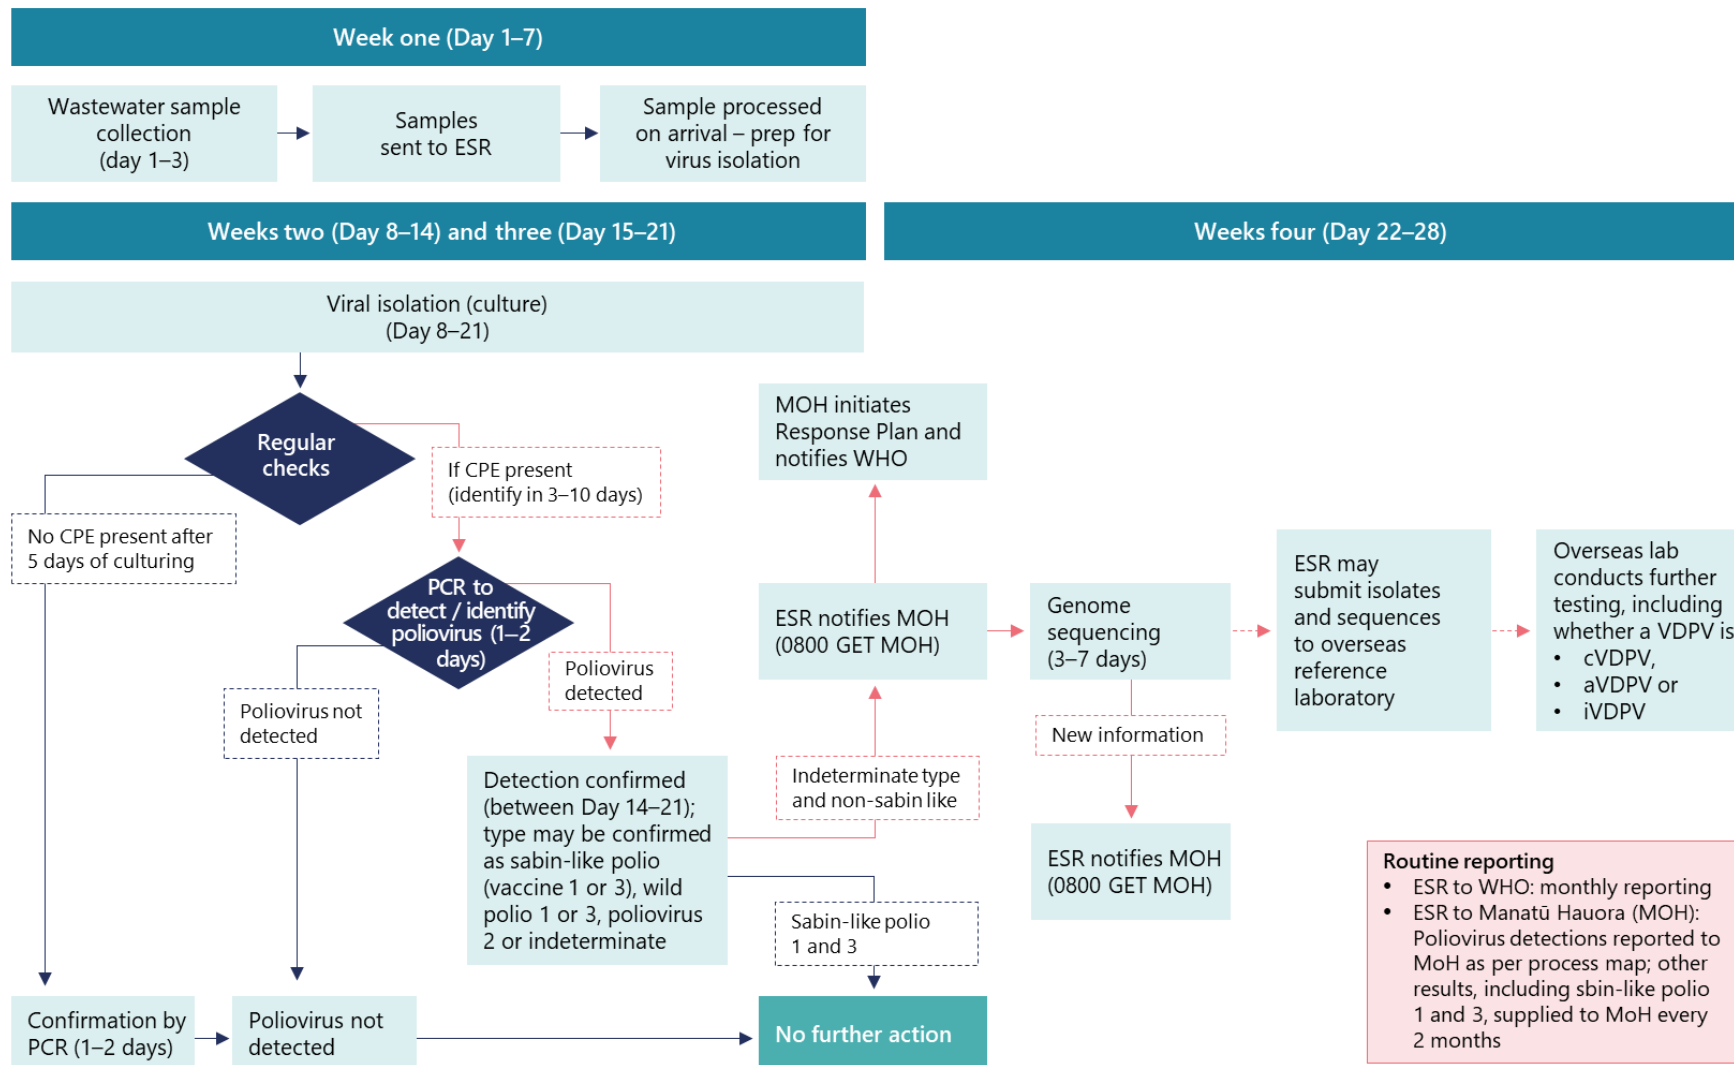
Week one (Day 1–7)

Wastewater sample collection (day 1–3)

Samples sent to ESR

Sample processed on arrival – prep for virus isolation

Weeks two (Day 8–14) and three (Day 15–21)

Weeks four (Day 22–28)

Viral isolation (culture) (Day 8–21)

Regular checks

If CPE present (identify in 3–10 days)

No CPE present after 5 days of culturing

PCR to detect / identify poliovirus (1–2 days)

Poliovirus not detected

Poliovirus detected

Detection confirmed (between Day 14–21); type may be confirmed as sabin-like polio (vaccine 1 or 3), wild polio 1 or 3, poliovirus 2 or indeterminate

MOH initiates Response Plan and notifies WHO

ESR notifies MOH (0800 GET MOH)

Indeterminate type and non-sabin like

Sabin-like polio 1 and 3

Genome sequencing (3–7 days)

New information

ESR notifies MOH (0800 GET MOH)

ESR may submit isolates and sequences to overseas reference laboratory

Overseas lab conducts further testing, including whether a VDPV is
• cVDPV,
• aVDPV or
• iVDPV

Confirmation by PCR (1–2 days)

Poliovirus not detected

No further action

Routine reporting
• ESR to WHO: monthly reporting
• ESR to Manatū Hauora (MOH): Poliovirus detections reported to MoH as per process map; other results, including sbin-like polio 1 and 3, supplied to MoH every 2 months